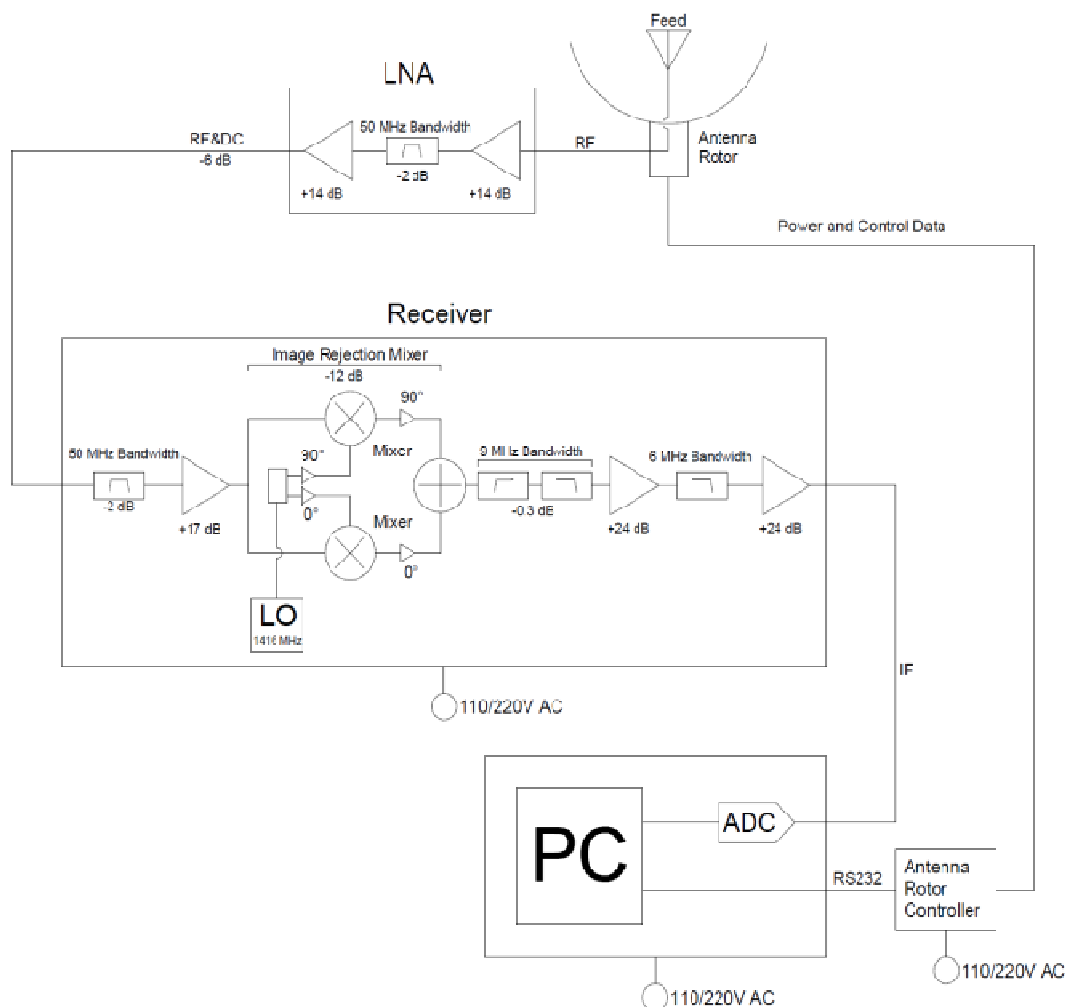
Feed

LNA

RF&DC
-6 dB

50 MHz Bandwidth
-2 dB
+14 dB
+14 dB

RF

Antenna
Rotor

Power and Control Data

Receiver

Image Rejection Mixer
-12 dB
90°
Mixer
90°
0°
Mixer
0°

50 MHz Bandwidth
-2 dB
+17 dB

9 MHz Bandwidth
-0.3 dB
+24 dB
6 MHz Bandwidth
+24 dB

LO
1416 MHz

110/220V AC

IF

PC

ADC

RS232

Antenna
Rotor
Controller

110/220V AC

110/220V AC